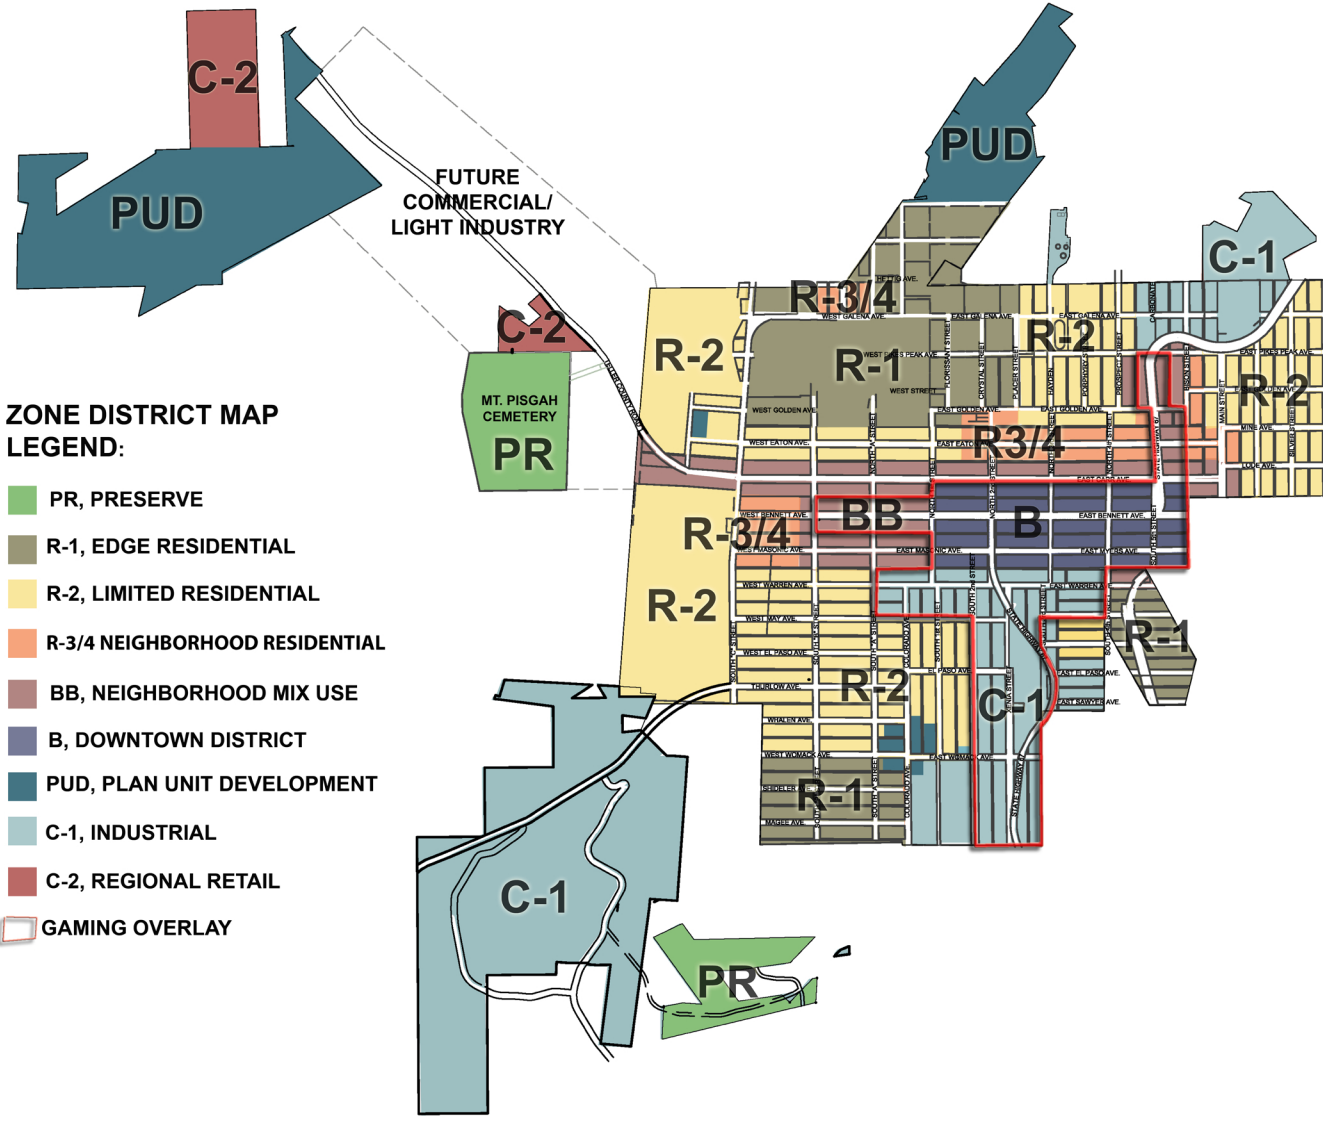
C-2

PUD

FUTURE COMMERCIAL/ LIGHT INDUSTRY

C-2

MT. PISGAH CEMETERY

PR

PUD

C-1

R-3/4

R-2

R-1

R-2

R-2

R3/4

R-2

BB

B

R-3/4

R-2

R-1

R-2

C-1

R-1

C-1

PR

WEST GALENA AVE.
EAST GALENA AVE.
EAST GALENA AVE.
WEST PIKES PEAK AVE.
EAST PIKES PEAK AVE.
WEST STREET
WEST GOLDEN AVE.
EAST GOLDEN AVE.
EAST GOLDEN AVE.
WEST EATON AVE.
EAST EATON
MINE AVE.
LODE AVE.
EAST CARR AVE.
WEST BENNETT AVE.
EAST BENNETT AVE.
WEST MASONIC AVE.
EAST MASONIC AVE.
EAST MYERS AVE.
WEST WARREN AVE.
EAST WARREN AVE.
WEST MAY AVE.
WEST EL PASO AVE.
EAST EL PASO AVE.
EL PASO AVE.
THURLOW AVE.
EAST SAWYER AVE.
WHALEN AVE.
WEST WOMACK AVE.
EAST WOMACK AVE.
SEIDELER AVE.
MAGEE AVE.
TELLER COUNTY ROAD
STATE HIGHWAY 67
MAIN STREET

ZONE DISTRICT MAP LEGEND:

PR, PRESERVE

R-1, EDGE RESIDENTIAL

R-2, LIMITED RESIDENTIAL

R-3/4 NEIGHBORHOOD RESIDENTIAL

BB, NEIGHBORHOOD MIX USE

B, DOWNTOWN DISTRICT

PUD, PLAN UNIT DEVELOPMENT

C-1, INDUSTRIAL

C-2, REGIONAL RETAIL

GAMING OVERLAY